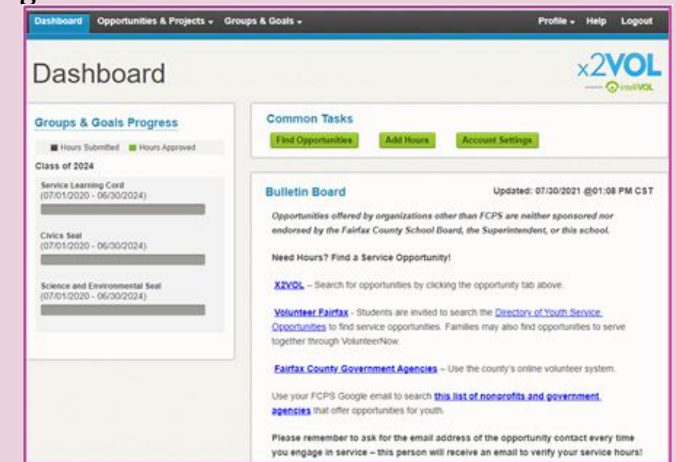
Dashboard Opportunities & Projects Groups & Goals Profile Help Logout

Dashboard

x2VOL
intelliVOL

Groups & Goals Progress

Hours Submitted Hours Approved

Class of 2024

Service Learning Cord
(07/01/2020 - 06/30/2024)

Civics Seal
(07/01/2020 - 06/30/2024)

Science and Environmental Seal
(07/01/2020 - 06/30/2024)

Common Tasks

Find Opportunities Add Hours Account Settings

Bulletin Board

Updated: 07/30/2021 @01:08 PM CST

Opportunities offered by organizations other than FCPS are neither sponsored nor endorsed by the Fairfax County School Board, the Superintendent, or this school.

Need Hours? Find a Service Opportunity!

X2VOL – Search for opportunities by clicking the opportunity tab above.

Volunteer Fairfax - Students are invited to search the Directory of Youth Service Opportunities to find service opportunities. Families may also find opportunities to serve together through VolunteerNow.

Fairfax County Government Agencies – Use the county's online volunteer system.

Use your FCPS Google email to search this list of nonprofits and government agencies that offer opportunities for youth.

Please remember to ask for the email address of the opportunity contact every time you engage in service – this person will receive an email to verify your service hours!